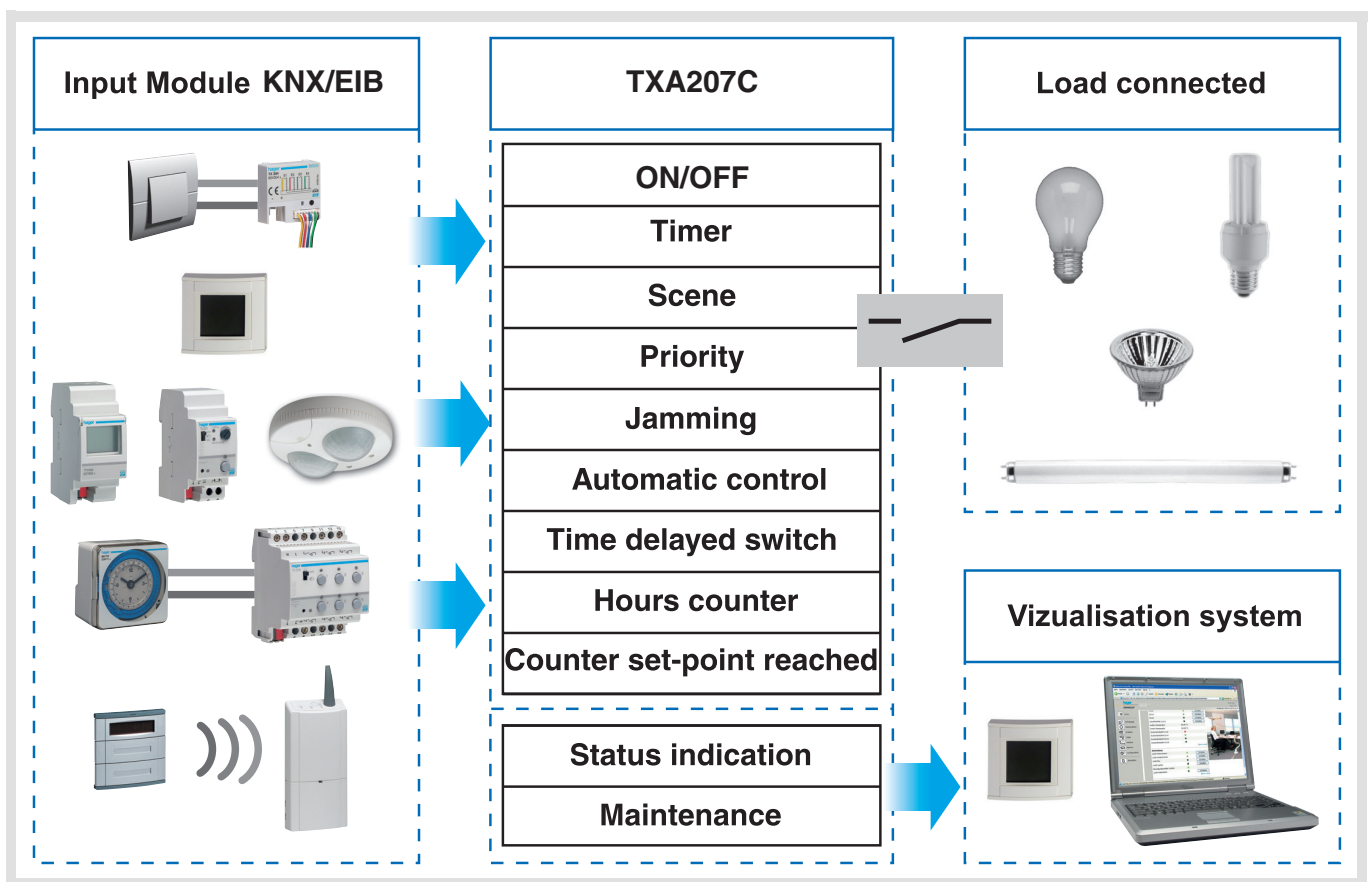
Input Module KNX/EIB

TXA207C

ON/OFF

Timer

Scene

Priority

Jamming

Automatic control

Time delayed switch

Hours counter

Counter set-point reached

Status indication

Maintenance

Load connected

Vizualisation system